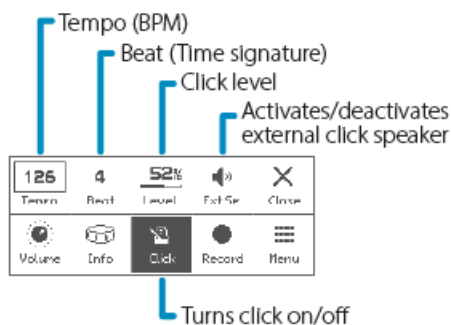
Tempo (BPM)
Beat (Time signature)
Click level
Activates/deactivates external click speaker

| 126 Tempo | 4 Beat | 52% Level | Ext Sp | Close |
|---|---|---|---|---|
| Volume | Info | Click | Record | Menu |

Turns click on/off